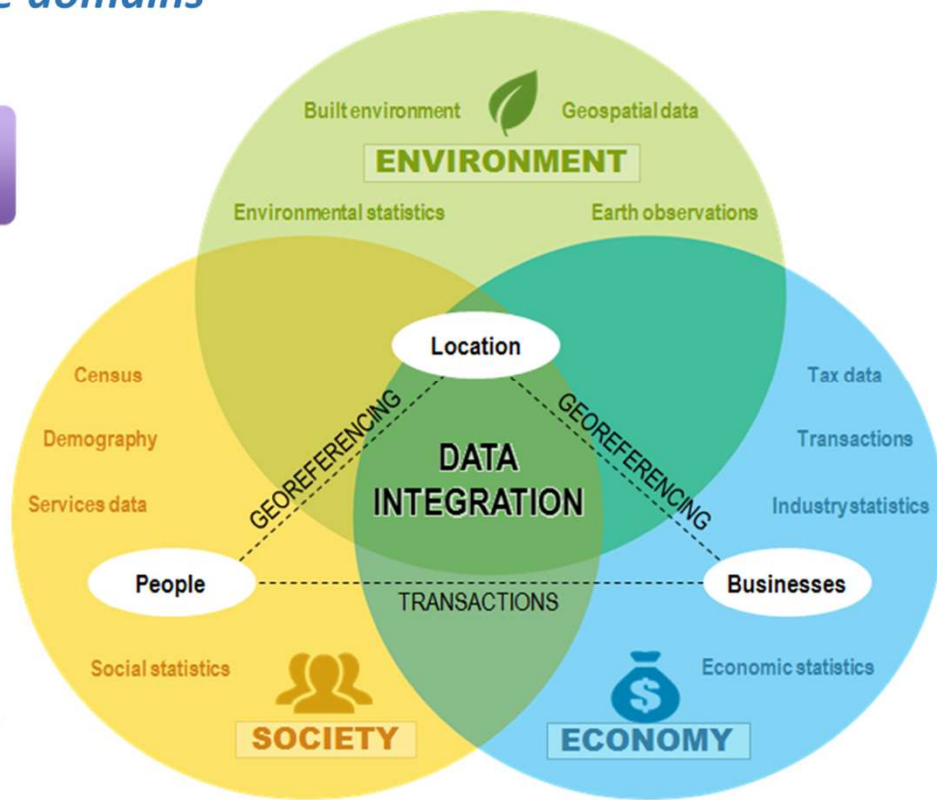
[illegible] domains

Built environment

Geospatial data

ENVIRONMENT

Environmental statistics

Earth observations

Location

Census

Demography

Services data

GEOREFERENCING

DATA INTEGRATION

GEOREFERENCING

Tax data

Transactions

Industry statistics

People

TRANSACTIONS

Businesses

Social statistics

Economic statistics

SOCIETY

ECONOMY